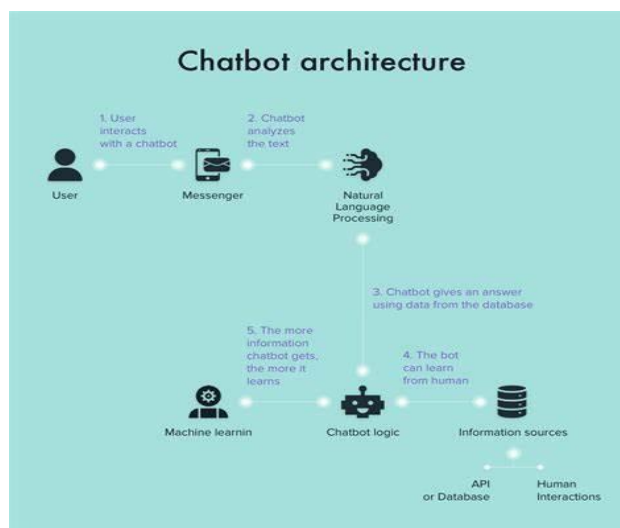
Chatbot architecture

1. User interacts with a chatbot

2. Chatbot analyzes the text

User

Messenger

Natural Language Processing

3. Chatbot gives an answer using data from the database

5. The more information chatbot gets, the more it learns

4. The bot can learn from human

Machine learnin

Chatbot logic

Information sources

API or Database

Human Interactions